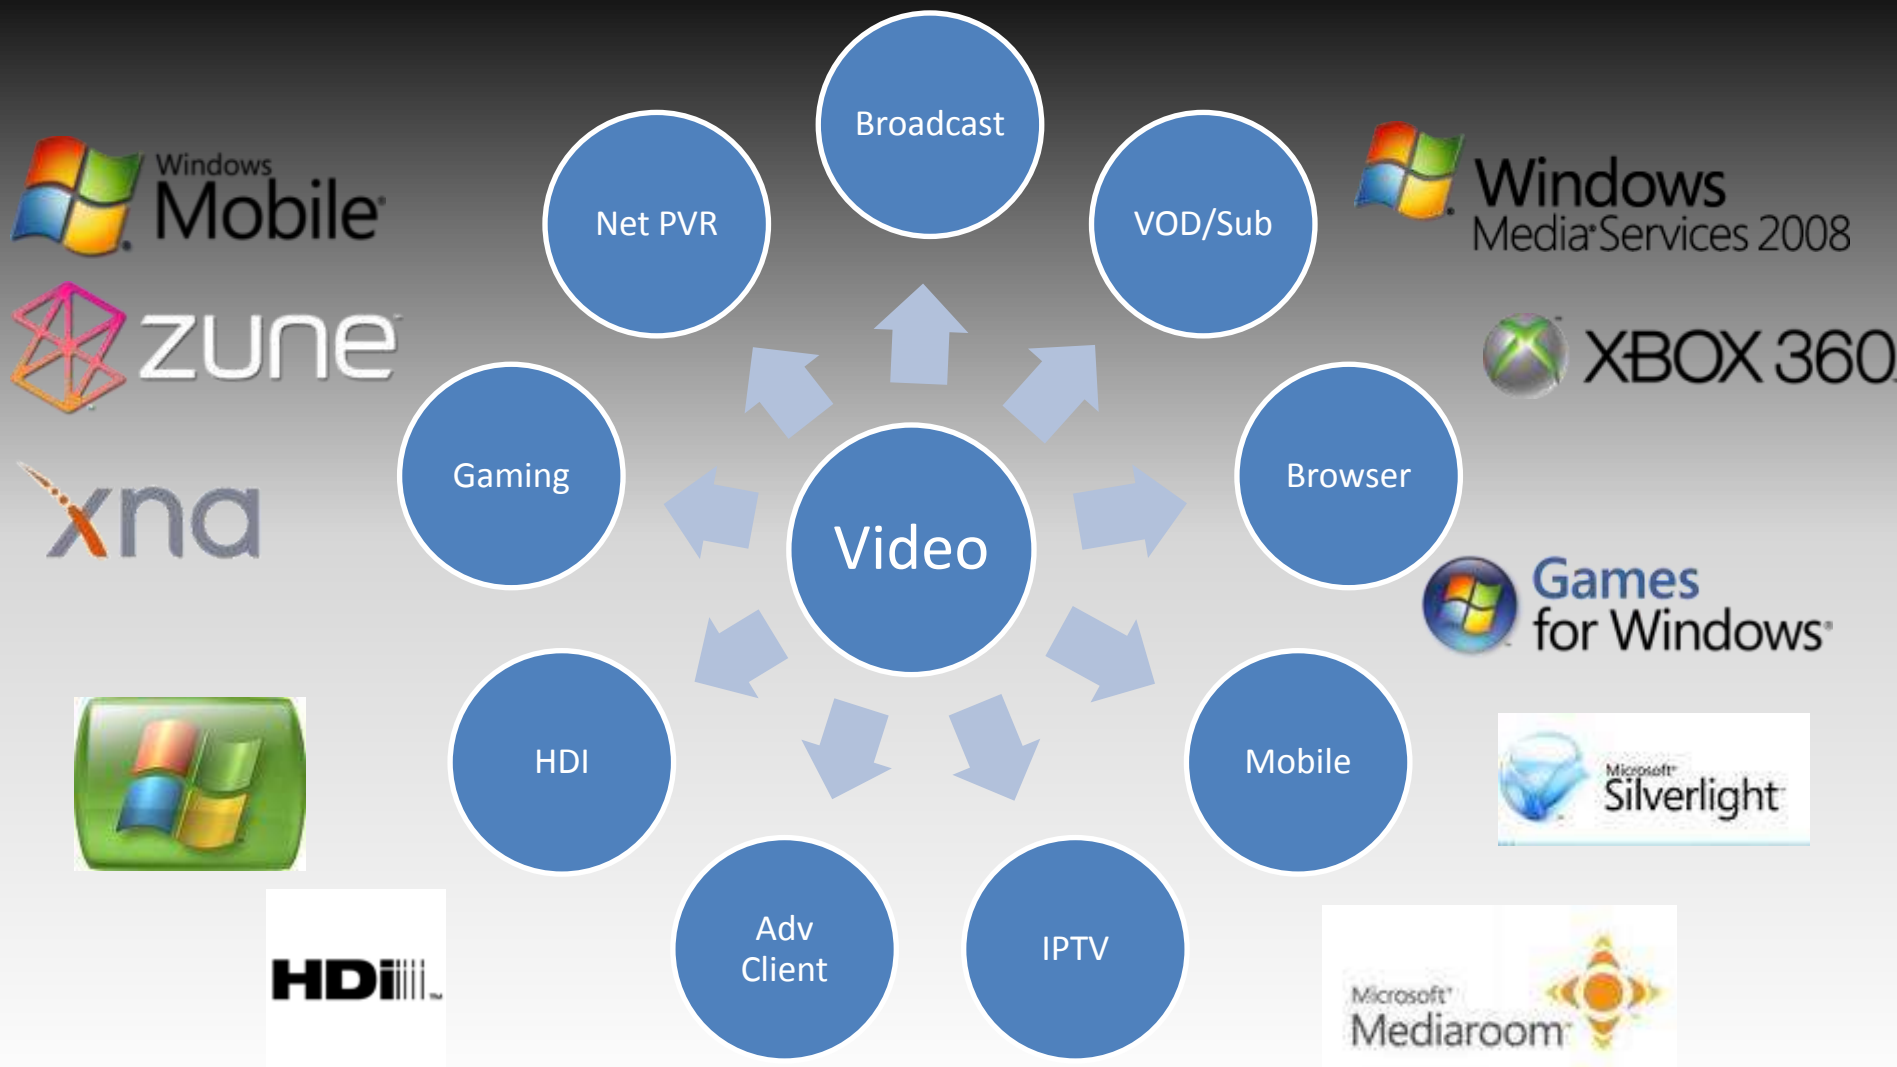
Windows Mobile

zune

xna

HDi

Broadcast

Net PVR

VOD/Sub

Gaming

Video

Browser

HDI

Mobile

Adv Client

IPTV

Windows Media Services 2008

XBOX 360

Games for Windows

Microsoft Silverlight

Microsoft Mediaroom